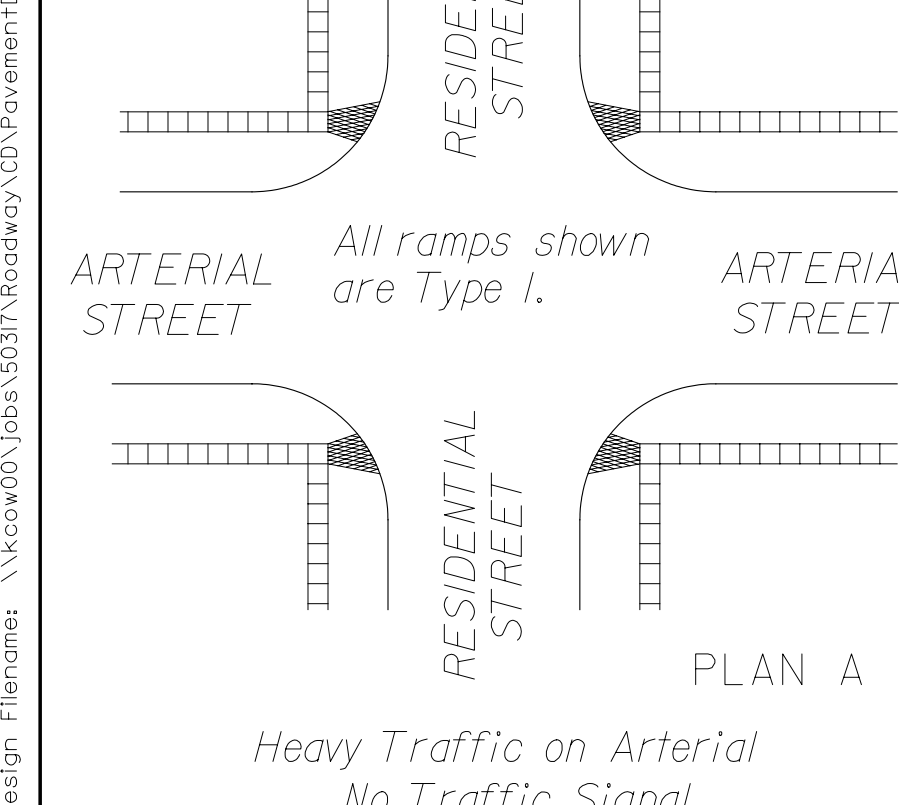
esign Filename: \\kcow00\jobs\50317\Roadway\CD\Pavement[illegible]

RESIDE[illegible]
STRE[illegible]

All ramps shown are Type I.

ARTERIAL STREET

ARTERIA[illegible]
STREET

RESIDENTIAL STREET

PLAN A

Heavy Traffic on Arterial
No Traffic Signal